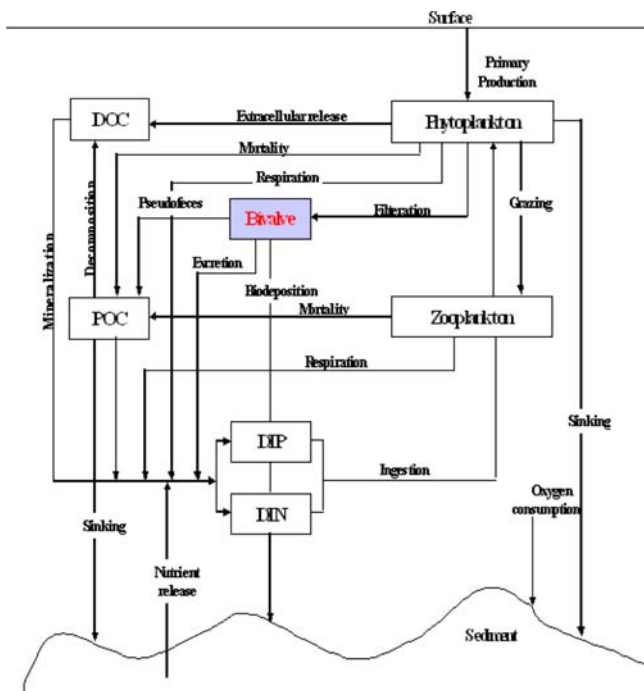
Surface

Primary Production

DOC

Extracellular release

Phytoplankton

Mortality

Respiration

Pseudofeces

Bivalve

Filteration

Grazing

Decomposition

Mineralization

Excretion

Biodeposition

POC

Mortality

Zooplankton

Respiration

Sinking

DIP

Ingestion

DIN

Oxygen consumption

Sinking

Nutrient release

Sediment